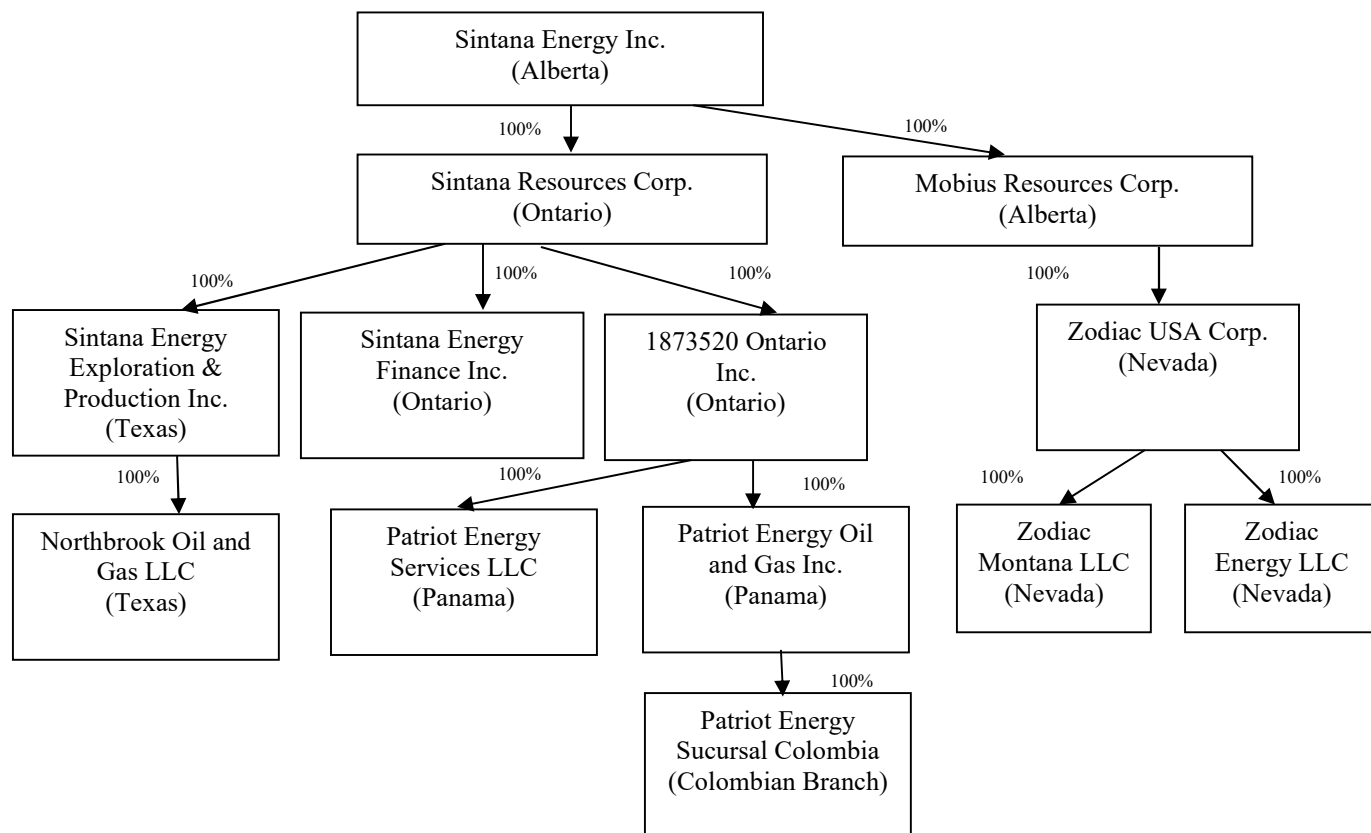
Sintana Energy Inc.
(Alberta)

100%

100%

Sintana Resources Corp.
(Ontario)

Mobius Resources Corp.
(Alberta)

100%

100%

100%

100%

Sintana Energy Exploration & Production Inc.
(Texas)

Sintana Energy Finance Inc.
(Ontario)

1873520 Ontario Inc.
(Ontario)

Zodiac USA Corp.
(Nevada)

100%

100%

100%

100%

100%

Northbrook Oil and Gas LLC
(Texas)

Patriot Energy Services LLC
(Panama)

Patriot Energy Oil and Gas Inc.
(Panama)

Zodiac Montana LLC
(Nevada)

Zodiac Energy LLC
(Nevada)

100%

Patriot Energy Sucursal Colombia
(Colombian Branch)